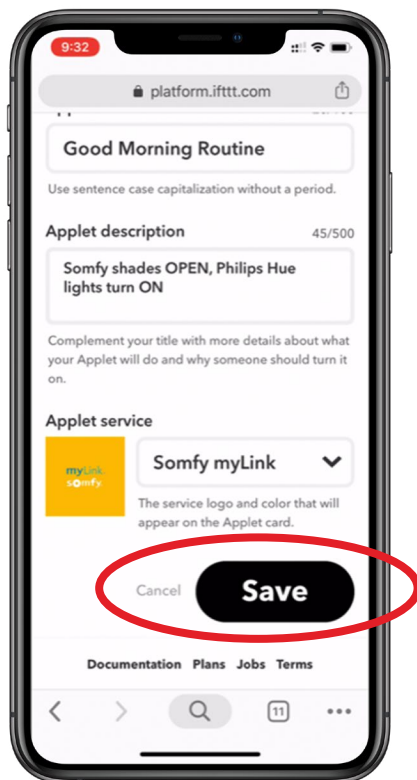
9:32

platform.ifttt.com

Good Morning Routine

Use sentence case capitalization without a period.

Applet description

45/500

Somfy shades OPEN, Philips Hue lights turn ON

Complement your title with more details about what your Applet will do and why someone should turn it on.

Applet service

myLink somfy

Somfy myLink

The service logo and color that will appear on the Applet card.

Cancel

Save

Documentation Plans Jobs Terms

11